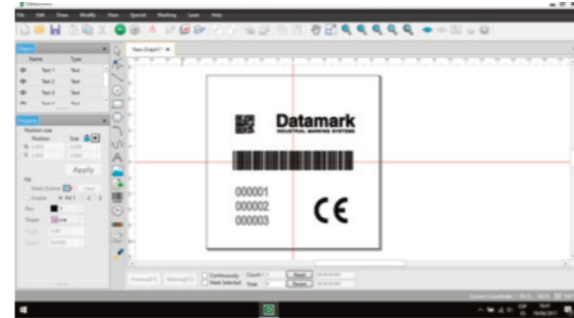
File Edit Draw Modify View Special Marking Laser Help

Object
Name Type
Text 1 Text
Text 1 Text
Text 3 Text
Text 4 Text

Property
Position size
Position Size
Apply
Fill
Continuously
Mark Selected
Count
Total
Reset
Reset

New Graph1*

Datamark
INDUSTRIAL MARKING SYSTEMS

000001
000002
000003

CE